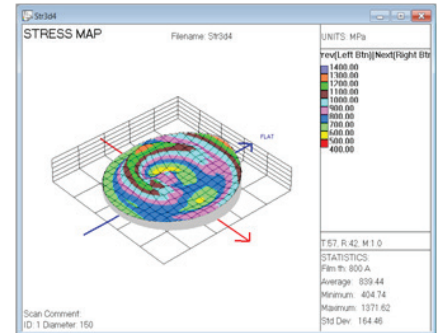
Str3d4

STRESS MAP

Filename: Str3d4

UNITS: MPa

rev(Left Btn)|Next(Right Btn

1400.00
1300.00
1200.00
1100.00
1000.00
900.00
800.00
700.00
600.00
500.00
400.00

FLAT

T:57, R:42, M:1.0

STATISTICS:
Film th: 800 A
Average: 839.44
Minimum: 404.74
Maximum: 1371.62
Std Dev: 164.46

Scan Comment:
ID: 1 Diameter: 150